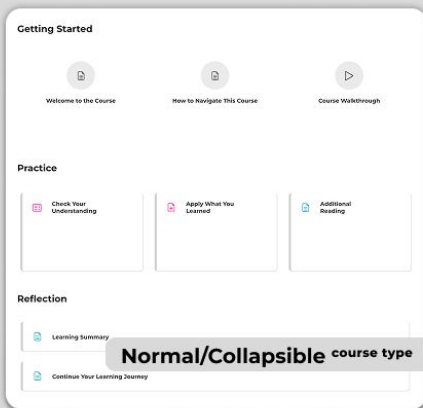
Getting Started

Welcome to the Course

How to Navigate This Course

Course Walkthrough

Practice

Check Your Understanding

Apply What You Learned

Additional Reading

Reflection

Learning Summary

Normal/Collapsible course type

Continue Your Learning Journey